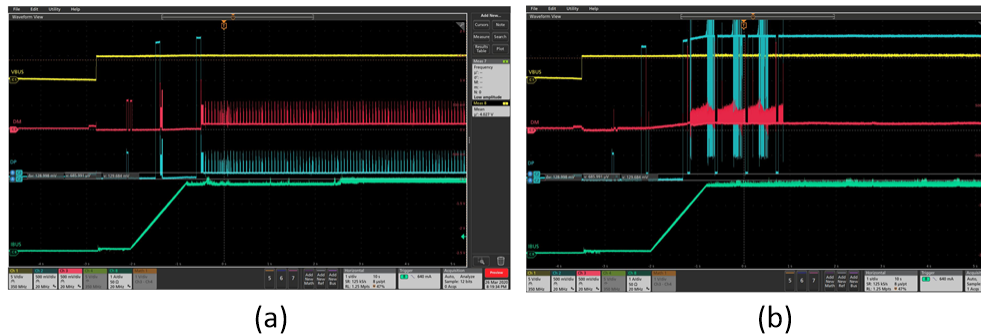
File Edit Utility Help

Waveform View

Add New...

Cursors Note

Measure Search

Results Table Plot

VBUS

DM

DP

IBUS

Meas 4

Low amplitude

Meas 6

Mean

5 6 7

Add New Math

Add New Ref

Add New Bus

Horizontal

Trigger

Preview

(a)

File Edit Utility Help

Waveform View

VBUS

DM

DP

IBUS

5 6 7

Add New Math

Add New Ref

Add New Bus

Horizontal

Trigger

(b)